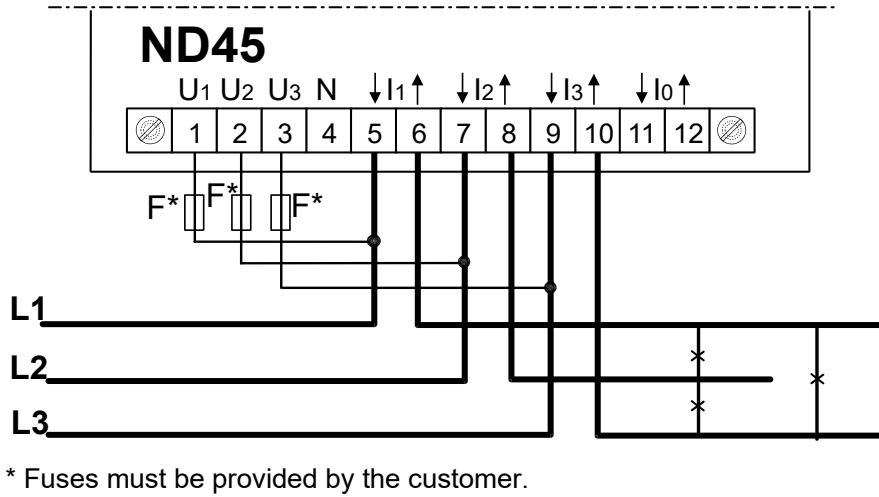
ND45

$U_1$ $U_2$ $U_3$ N $\downarrow I_1 \uparrow$ $\downarrow I_2 \uparrow$ $\downarrow I_3 \uparrow$ $\downarrow I_0 \uparrow$

| 1 | 2 | 3 | 4 | 5 | 6 | 7 | 8 | 9 | 10 | 11 | 12 |
|---|---|---|---|---|---|---|---|---|---|---|---|

F* F* F*

L1

L2

L3

* Fuses must be provided by the customer.